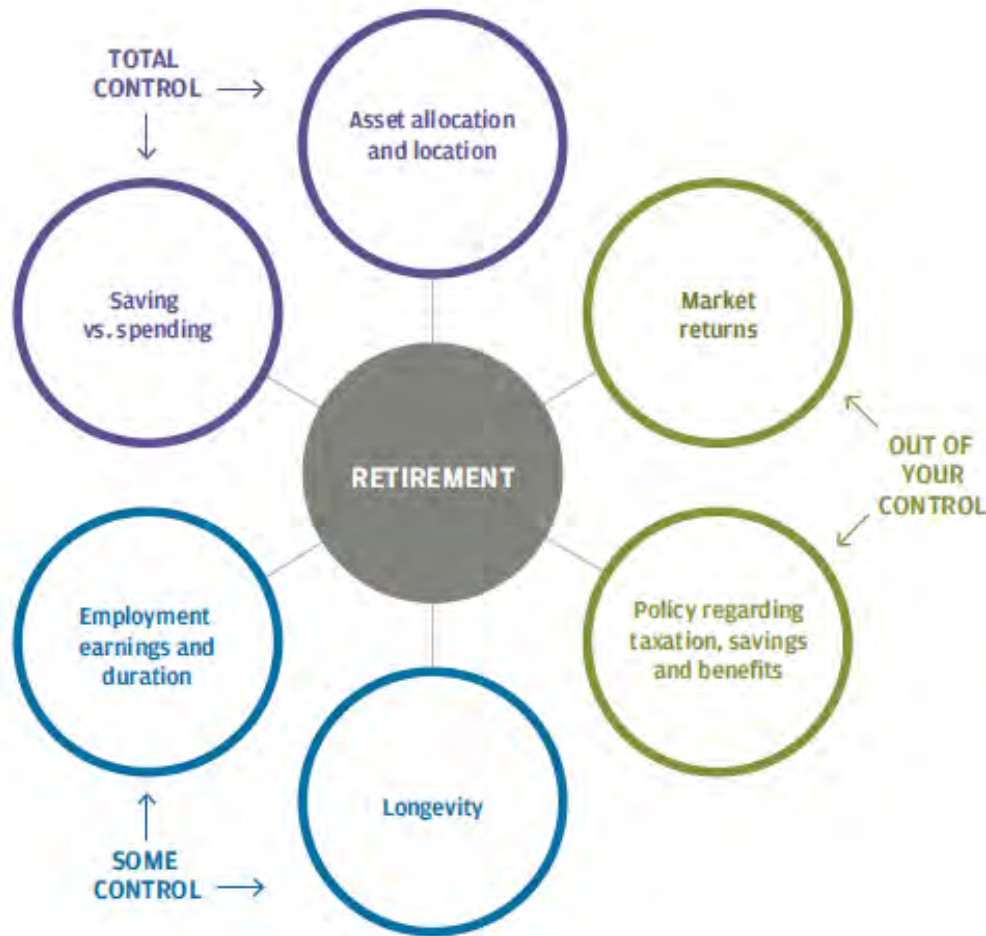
TOTAL CONTROL

Asset allocation and location

Saving vs. spending

Market returns

RETIREMENT

OUT OF YOUR CONTROL

Employment earnings and duration

Policy regarding taxation, savings and benefits

Longevity

SOME CONTROL